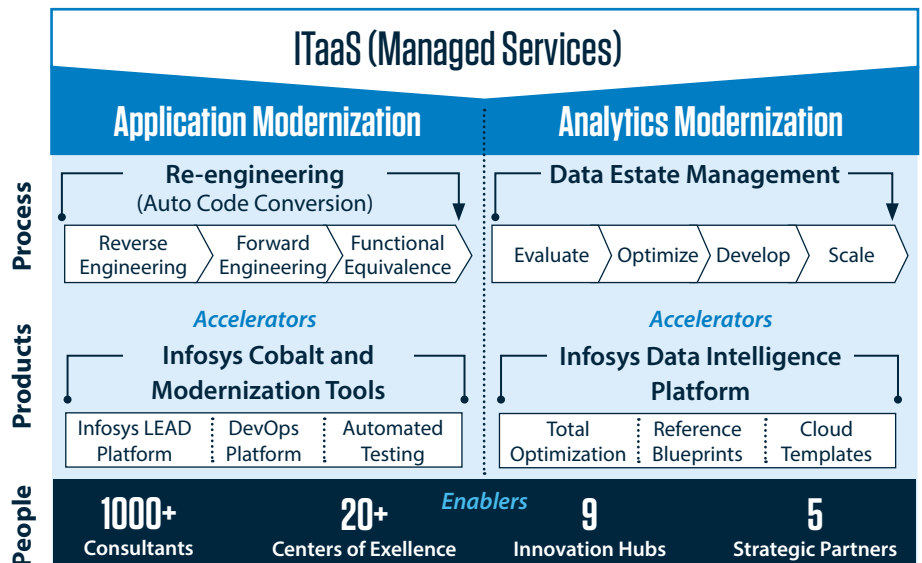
ITaaS (Managed Services)

Application Modernization

Analytics Modernization

Process

Re-engineering
(Auto Code Conversion)

Reverse Engineering | Forward Engineering | Functional Equivalence

Data Estate Management

Evaluate | Optimize | Develop | Scale

Products

Accelerators

Infosys Cobalt and Modernization Tools

Infosys LEAD Platform | DevOps Platform | Automated Testing

Accelerators

Infosys Data Intelligence Platform

Total Optimization | Reference Blueprints | Cloud Templates

People

Enablers

1000+
Consultants

20+
Centers of Exellence

9
Innovation Hubs

5
Strategic Partners